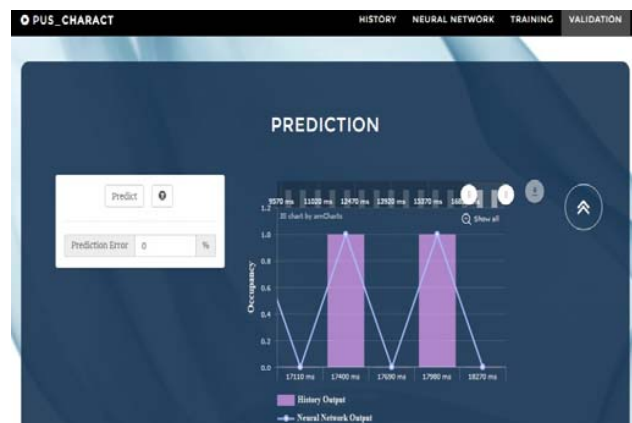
PUS_CHARACT

HISTORY NEURAL NETWORK TRAINING VALIDATION

PREDICTION

Predict

Prediction Error 0 %

9570 ms 11020 ms 12470 ms 12920 ms 13370 ms 1680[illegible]

JS chart by amCharts

Show all

1.2

1.0

0.8

0.6

0.4

0.2

0.0

Occupancy

17110 ms 17400 ms 17690 ms 17980 ms 18270 ms

History Output

Neural Network Output